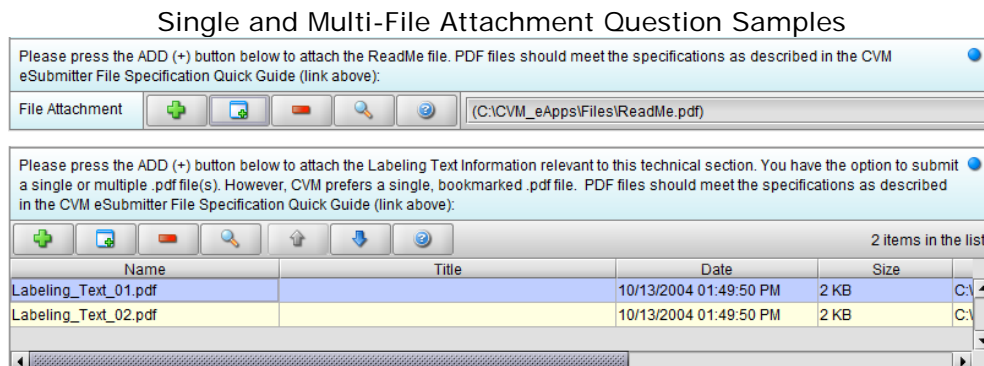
Single and Multi-File Attachment Question Samples

Please press the ADD (+) button below to attach the ReadMe file. PDF files should meet the specifications as described in the CVM eSubmitter File Specification Quick Guide (link above):

File Attachment (C:\CVM_eApps\Files\ReadMe.pdf)

Please press the ADD (+) button below to attach the Labeling Text Information relevant to this technical section. You have the option to submit a single or multiple .pdf file(s). However, CVM prefers a single, bookmarked .pdf file. PDF files should meet the specifications as described in the CVM eSubmitter File Specification Quick Guide (link above):

2 items in the list

| Name | Title | Date | Size | |
|---|---|---|---|---|
| Labeling_Text_01.pdf | | 10/13/2004 01:49:50 PM | 2 KB | C:\ |
| Labeling_Text_02.pdf | | 10/13/2004 01:49:50 PM | 2 KB | C:\ |